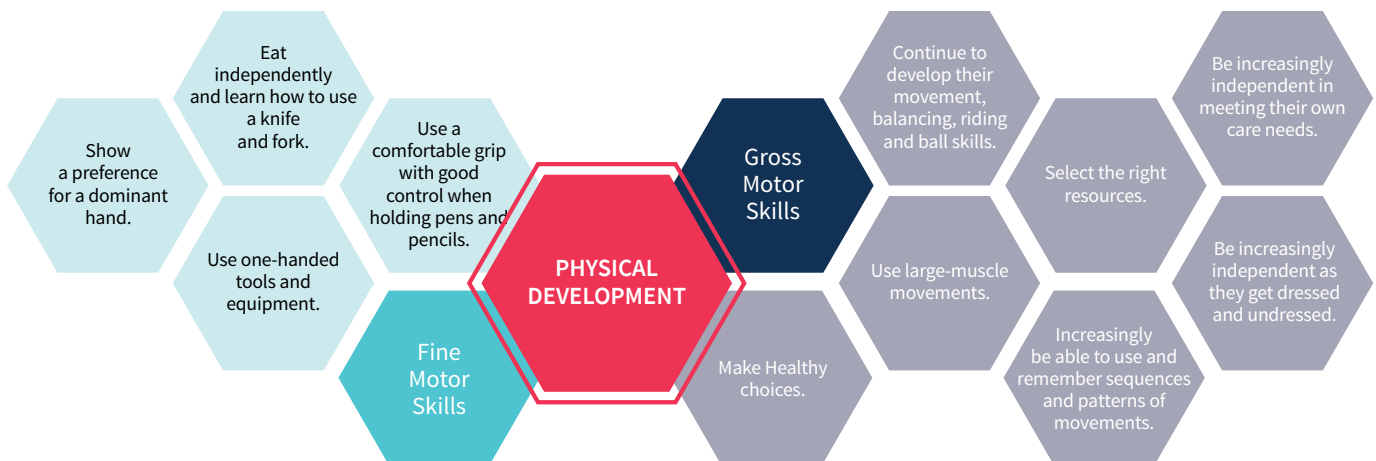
Show a preference for a dominant hand.

Eat independently and learn how to use a knife and fork.

Use one-handed tools and equipment.

Use a comfortable grip with good control when holding pens and pencils.

Fine Motor Skills

PHYSICAL DEVELOPMENT

Gross Motor Skills

Make Healthy choices.

Continue to develop their movement, balancing, riding and ball skills.

Use large-muscle movements.

Select the right resources.

Increasingly be able to use and remember sequences and patterns of movements.

Be increasingly independent in meeting their own care needs.

Be increasingly independent as they get dressed and undressed.